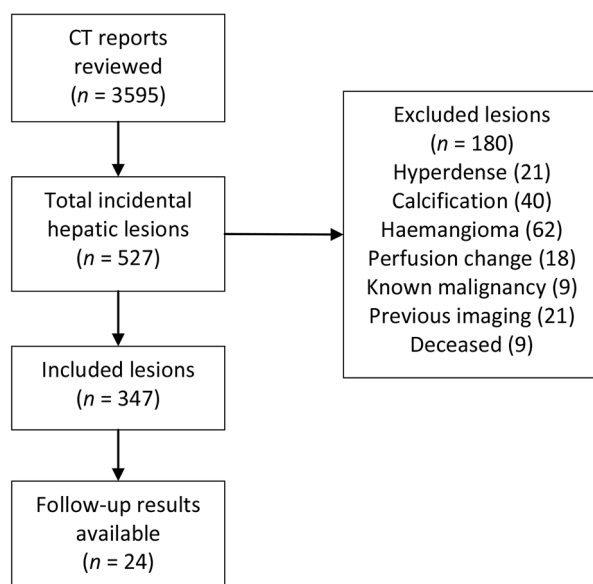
CT reports reviewed ($n$ = 3595)

Total incidental hepatic lesions ($n$ = 527)

Excluded lesions ($n$ = 180)
Hyperdense (21)
Calcification (40)
Haemangioma (62)
Perfusion change (18)
Known malignancy (9)
Previous imaging (21)
Deceased (9)

Included lesions ($n$ = 347)

Follow-up results available ($n$ = 24)